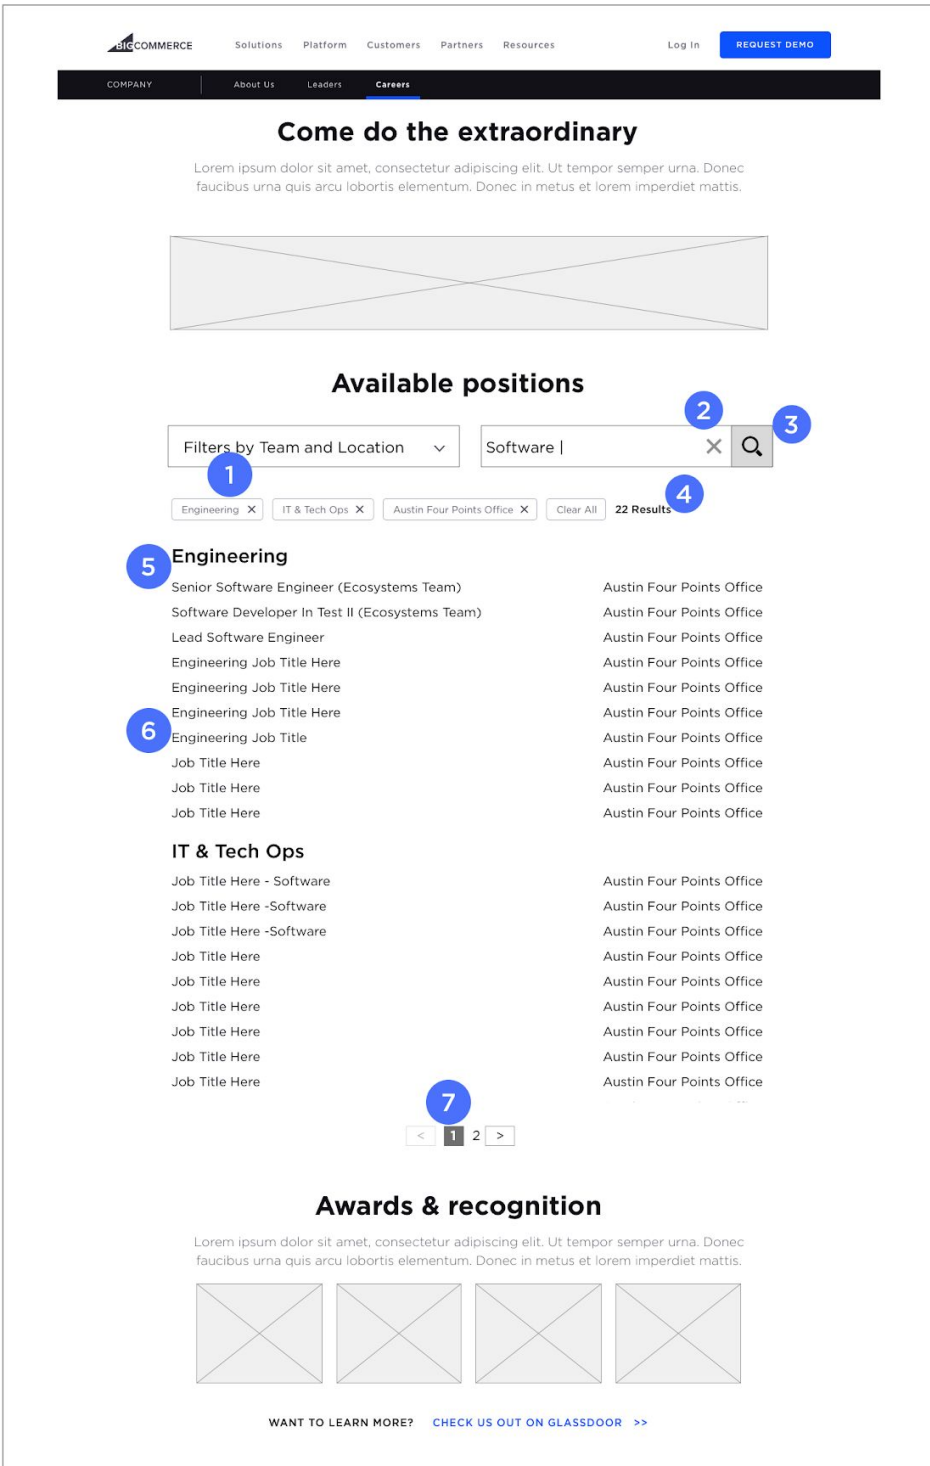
BIGCOMMERCE Solutions Platform Customers Partners Resources Log In REQUEST DEMO

COMPANY About Us Leaders Careers

Come do the extraordinary

Lorem ipsum dolor sit amet, consectetur adipiscing elit. Ut tempor semper urna. Donec faucibus urna quis arcu lobortis elementum. Donec in metus et lorem imperdiet mattis.

Available positions

Filters by Team and Location

Software |

2

3

1

Engineering ✕ IT & Tech Ops ✕ Austin Four Points Office ✕ Clear All 22 Results

4

5

Engineering

| | |
|---|---|
| Senior Software Engineer (Ecosystems Team) | Austin Four Points Office |
| Software Developer In Test II (Ecosystems Team) | Austin Four Points Office |
| Lead Software Engineer | Austin Four Points Office |
| Engineering Job Title Here | Austin Four Points Office |
| Engineering Job Title Here | Austin Four Points Office |
| Engineering Job Title Here | Austin Four Points Office |
| Engineering Job Title | Austin Four Points Office |
| Job Title Here | Austin Four Points Office |
| Job Title Here | Austin Four Points Office |
| Job Title Here | Austin Four Points Office |

6

IT & Tech Ops

| | |
|---|---|
| Job Title Here - Software | Austin Four Points Office |
| Job Title Here -Software | Austin Four Points Office |
| Job Title Here -Software | Austin Four Points Office |
| Job Title Here | Austin Four Points Office |
| Job Title Here | Austin Four Points Office |
| Job Title Here | Austin Four Points Office |
| Job Title Here | Austin Four Points Office |
| Job Title Here | Austin Four Points Office |
| Job Title Here | Austin Four Points Office |

7

< 1 2 >

Awards & recognition

Lorem ipsum dolor sit amet, consectetur adipiscing elit. Ut tempor semper urna. Donec faucibus urna quis arcu lobortis elementum. Donec in metus et lorem imperdiet mattis.

WANT TO LEARN MORE? CHECK US OUT ON GLASSDOOR >>